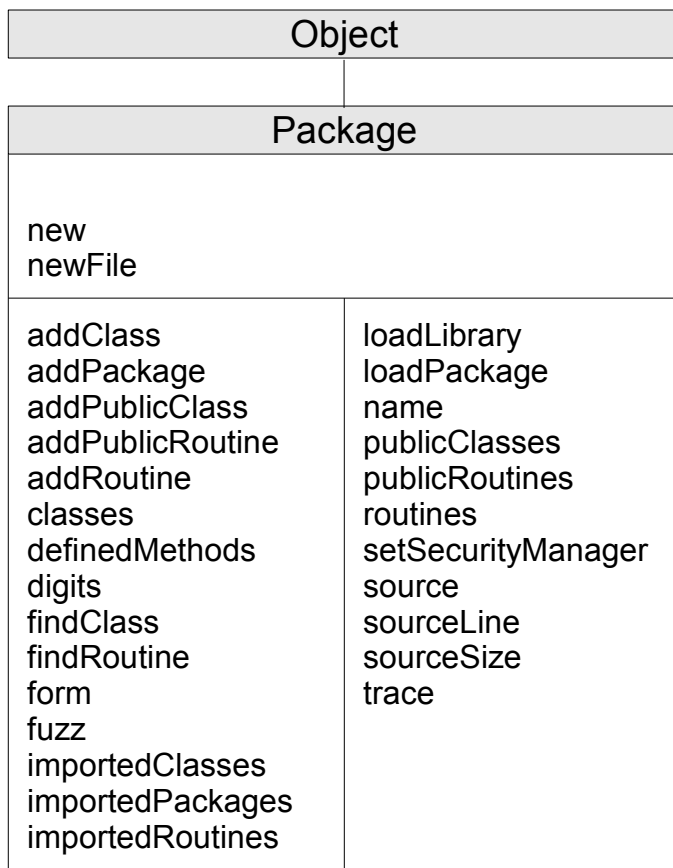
Object

Package

new
newFile

addClass
addPackage
addPublicClass
addPublicRoutine
addRoutine
classes
definedMethods
digits
findClass
findRoutine
form
fuzz
importedClasses
importedPackages
importedRoutines

loadLibrary
loadPackage
name
publicClasses
publicRoutines
routines
setSecurityManager
source
sourceLine
sourceSize
trace